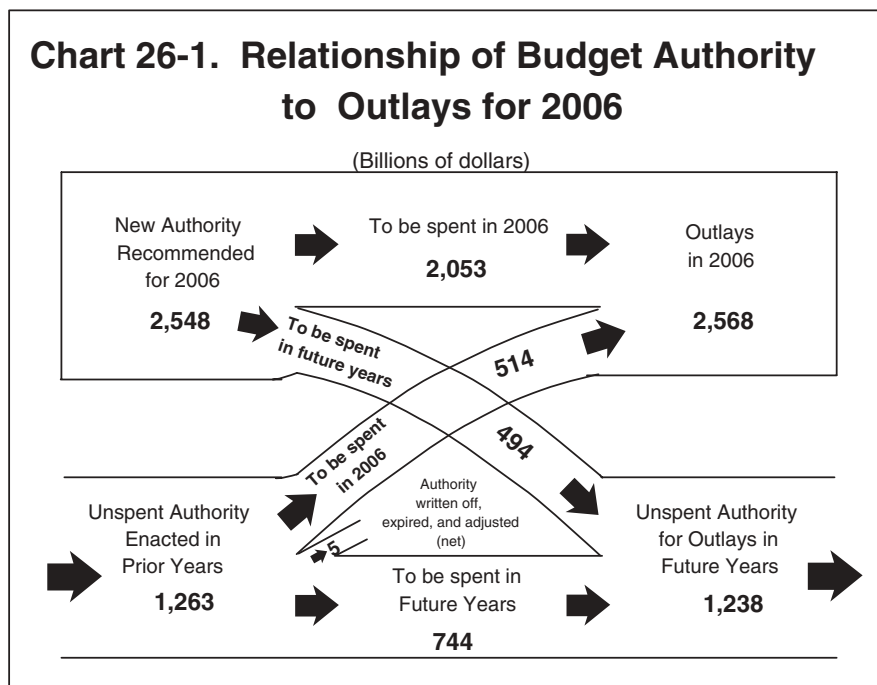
Chart 26-1. Relationship of Budget Authority to Outlays for 2006

(Billions of dollars)

New Authority Recommended for 2006

2,548

To be spent in 2006

2,053

Outlays in 2006

2,568

To be spent in future years

514

494

To be spent in 2006

Authority written off, expired, and adjusted (net)

5

Unspent Authority Enacted in Prior Years

1,263

To be spent in Future Years

744

Unspent Authority for Outlays in Future Years

1,238